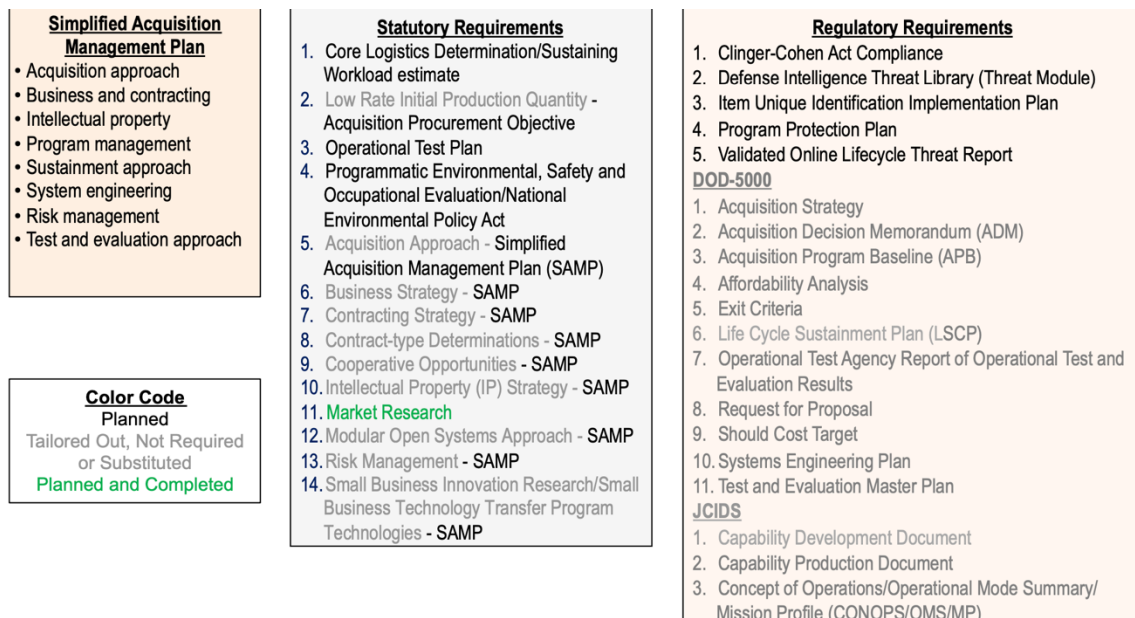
**Simplified Acquisition Management Plan**
- Acquisition approach
- Business and contracting
- Intellectual property
- Program management
- Sustainment approach
- System engineering
- Risk management
- Test and evaluation approach

**Color Code**
Planned
Tailored Out, Not Required or Substituted
Planned and Completed

**Statutory Requirements**
1. Core Logistics Determination/Sustaining Workload estimate
2. Low Rate Initial Production Quantity - Acquisition Procurement Objective
3. Operational Test Plan
4. Programmatic Environmental, Safety and Occupational Evaluation/National Environmental Policy Act
5. Acquisition Approach - Simplified Acquisition Management Plan (SAMP)
6. Business Strategy - SAMP
7. Contracting Strategy - SAMP
8. Contract-type Determinations - SAMP
9. Cooperative Opportunities - SAMP
10. Intellectual Property (IP) Strategy - SAMP
11. Market Research
12. Modular Open Systems Approach - SAMP
13. Risk Management - SAMP
14. Small Business Innovation Research/Small Business Technology Transfer Program Technologies - SAMP

**Regulatory Requirements**
1. Clinger-Cohen Act Compliance
2. Defense Intelligence Threat Library (Threat Module)
3. Item Unique Identification Implementation Plan
4. Program Protection Plan
5. Validated Online Lifecycle Threat Report

DOD-5000
1. Acquisition Strategy
2. Acquisition Decision Memorandum (ADM)
3. Acquisition Program Baseline (APB)
4. Affordability Analysis
5. Exit Criteria
6. Life Cycle Sustainment Plan (LSCP)
7. Operational Test Agency Report of Operational Test and Evaluation Results
8. Request for Proposal
9. Should Cost Target
10. Systems Engineering Plan
11. Test and Evaluation Master Plan

JCIDS
1. Capability Development Document
2. Capability Production Document
3. Concept of Operations/Operational Mode Summary/ Mission Profile (CONOPS/OMS/MP)